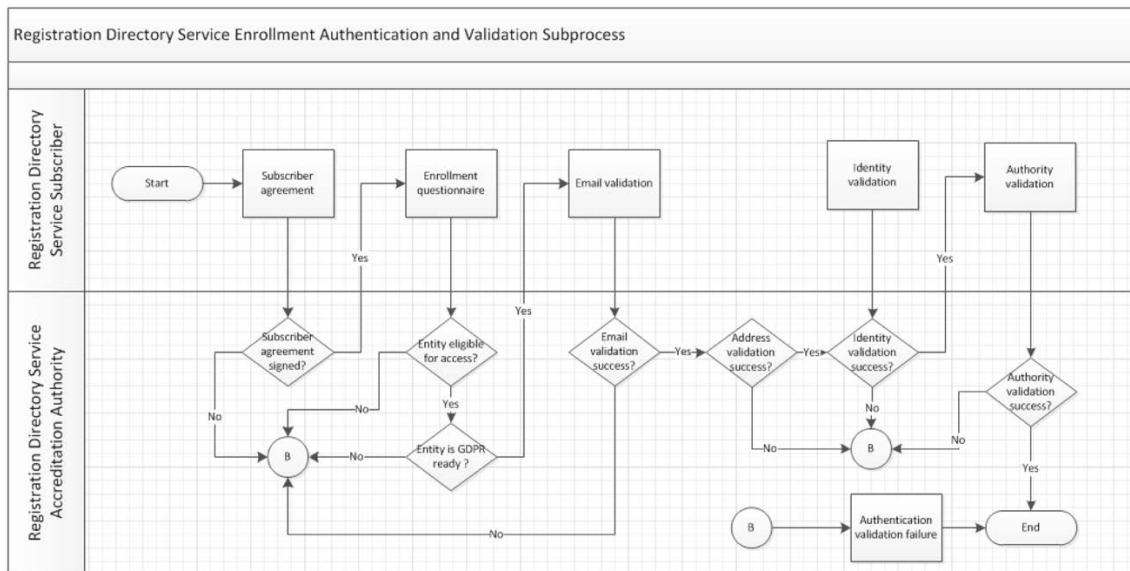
Registration Directory Service Enrollment Authentication and Validation Subprocess

Registration Directory Service Subscriber

Registration Directory Service Accreditation Authority

Start

Subscriber agreement

Enrollment questionnaire

Email validation

Identity validation

Authority validation

Yes

Yes

Yes

Subscriber agreement signed?

Entity eligible for access?

Email validation success?

Yes

Address validation success?

Yes

Identity validation success?

No

No

Yes

No

Authority validation success?

B

No

Entity is GDPR ready ?

No

B

No

Yes

No

B

Authentication validation failure

End